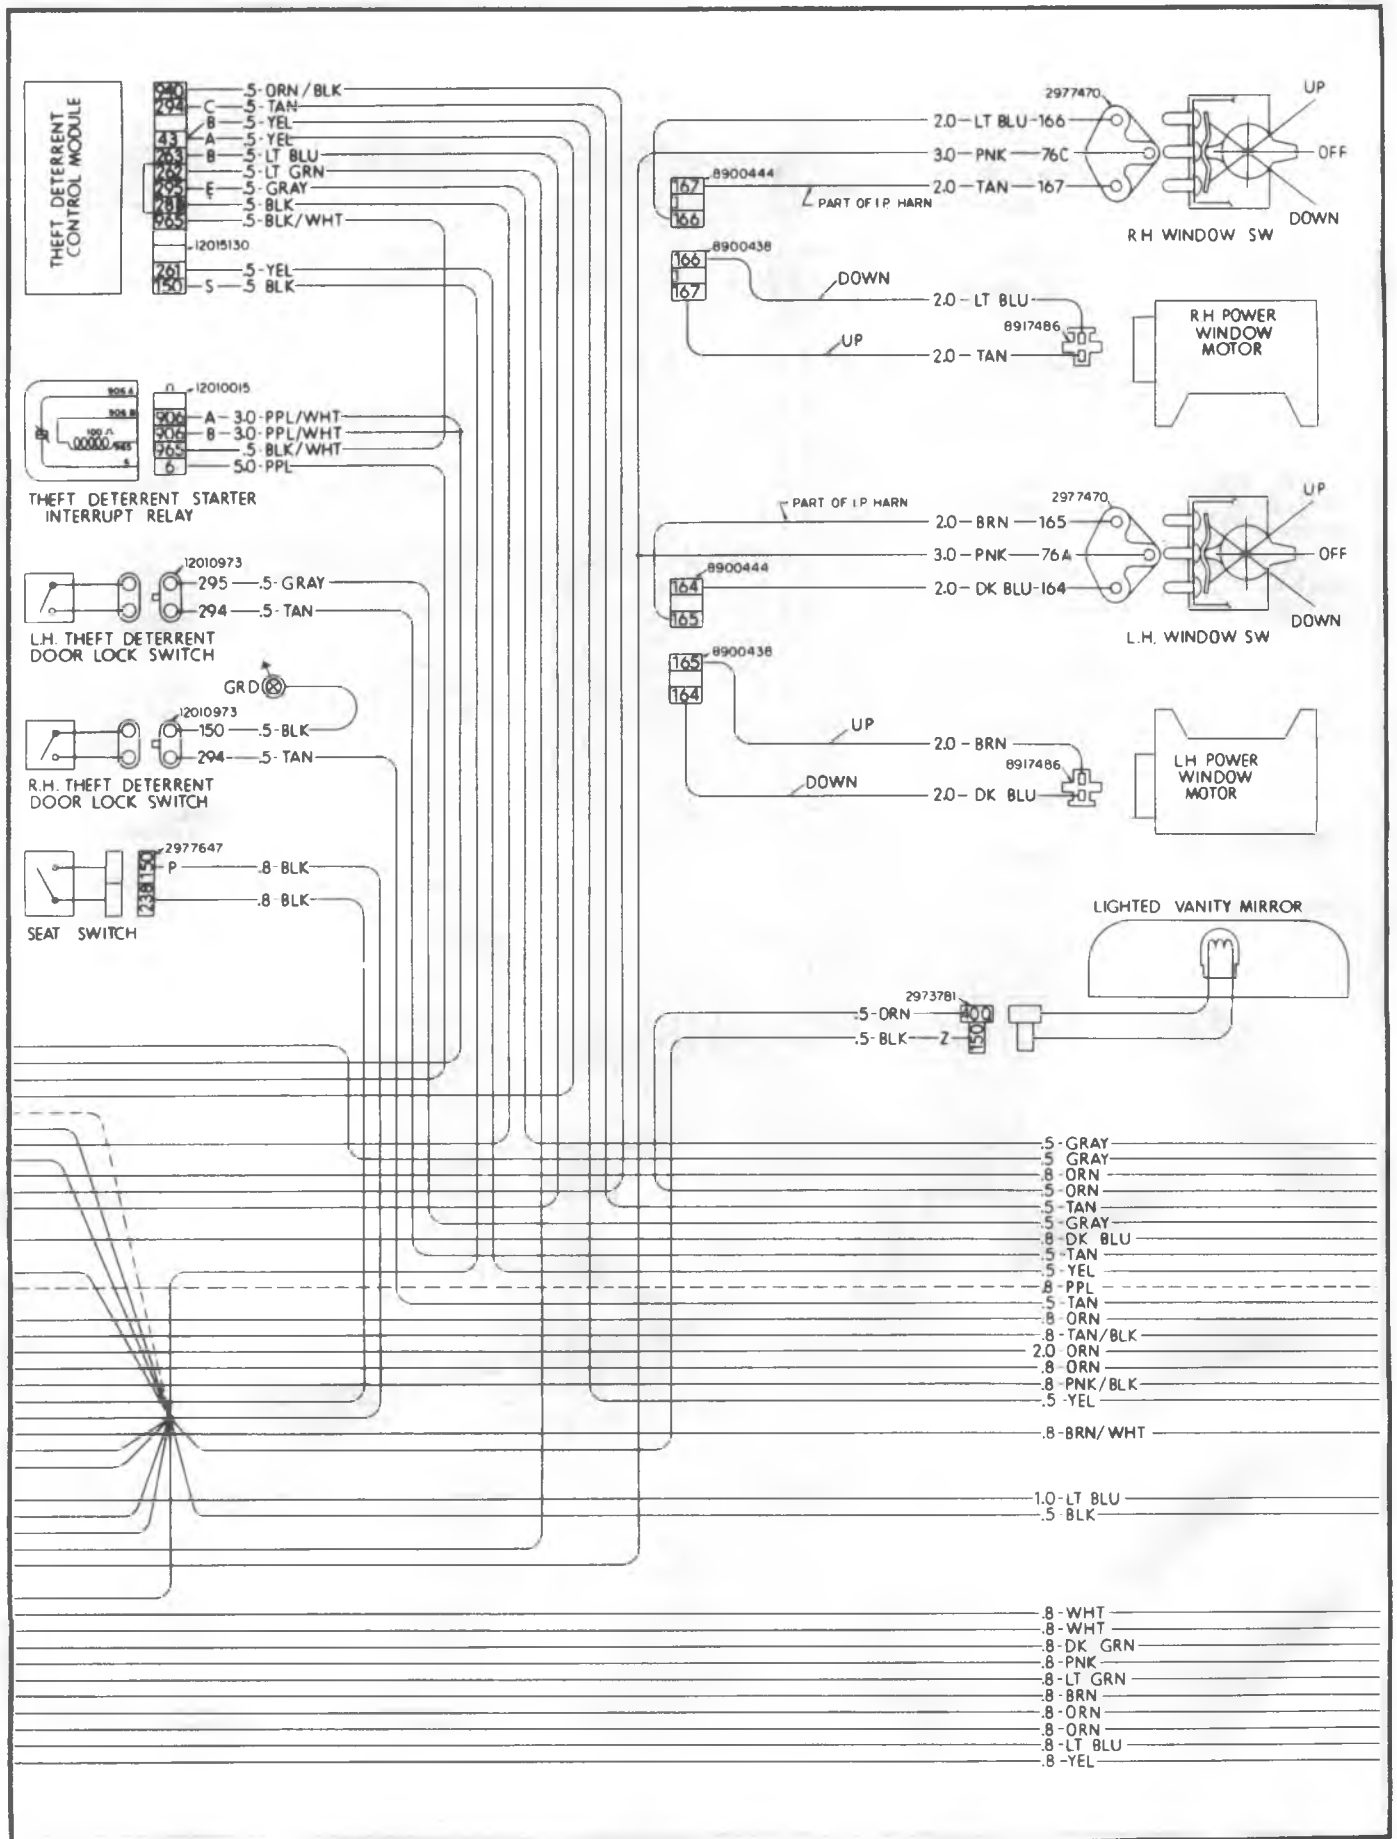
THEFT DETERRENT CONTROL MODULE

940 — .5 - ORN / BLK
294 — C — .5 - TAN
B — .5 - YEL
43 — A — .5 - YEL
263 — B — .5 - LT BLU
262 — .5 - LT GRN
295 — E — .5 - GRAY
281 — .5 - BLK
965 — .5 - BLK / WHT
12015130
261 — .5 - YEL
150 — S — .5 BLK

12010015
906 A
906 B
100 Ω
965
6
906 — A — 3.0 - PPL / WHT
906 — B — 3.0 - PPL / WHT
965 — .5 BLK / WHT
6 — 5.0 - PPL
THEFT DETERRENT STARTER INTERRUPT RELAY

12010973
295 — .5 - GRAY
294 — .5 - TAN
L.H. THEFT DETERRENT DOOR LOCK SWITCH

GRD
12010973
150 — .5 - BLK
294 — .5 - TAN
R.H. THEFT DETERRENT DOOR LOCK SWITCH

2977647
150 P — .8 - BLK
238 — .8 BLK
SEAT SWITCH

2977470
UP
2.0 — LT BLU — 166
3.0 — PNK — 76C
OFF
2.0 — TAN — 167
8900444
167
166
PART OF I.P. HARN
DOWN
R H WINDOW SW

8900438
166
167
DOWN
2.0 — LT BLU
8917486
UP
2.0 — TAN
R H POWER WINDOW MOTOR

PART OF I.P. HARN
2977470
UP
2.0 — BRN — 165
3.0 — PNK — 76A
OFF
8900444
164
2.0 — DK BLU - 164
165
DOWN
L.H. WINDOW SW

8900438
165
164
UP
2.0 — BRN
8917486
DOWN
2.0 — DK BLU
LH POWER WINDOW MOTOR

LIGHTED VANITY MIRROR
2973781
.5 - ORN — 400
.5 - BLK — Z — 150

.5 - GRAY
.5 GRAY
.8 - ORN
.5 - ORN
.5 - TAN
.5 - GRAY
.8 - DK BLU
.5 - TAN
.5 - YEL
.8 - PPL
.5 - TAN
.8 - ORN
.8 - TAN / BLK
2.0 ORN
.8 - ORN
.8 - PNK / BLK
.5 - YEL
.8 - BRN / WHT
1.0 - LT BLU
.5 BLK
.8 - WHT
.8 - WHT
.8 - DK GRN
.8 - PNK
.8 - LT GRN
.8 - BRN
.8 - ORN
.8 - ORN
.8 - LT BLU
.8 - YEL